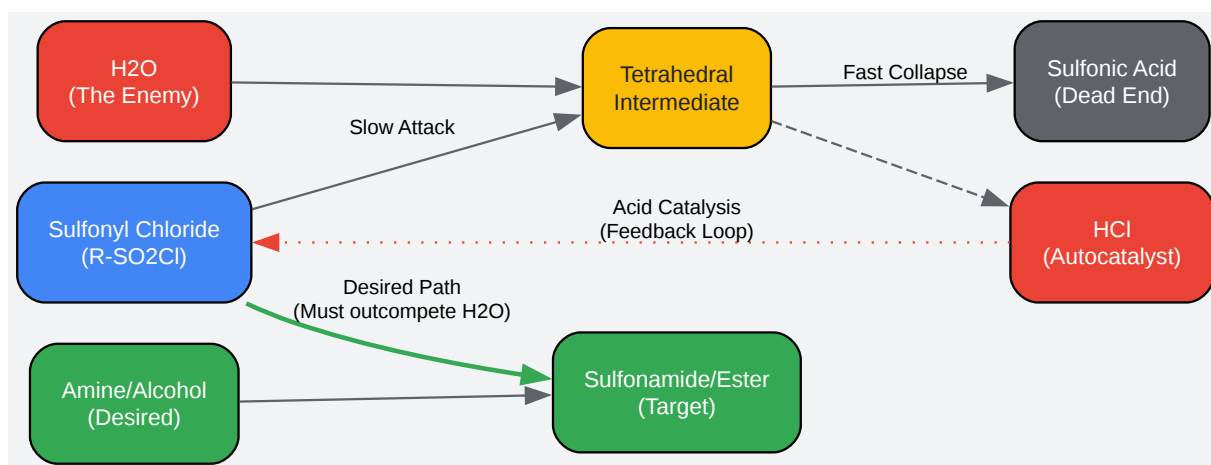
H2O
(The Enemy)

Tetrahedral
Intermediate

Fast Collapse

Sulfonic Acid
(Dead End)

Slow Attack

Sulfonyl Chloride
(R-SO2Cl)

Acid Catalysis
(Feedback Loop)

HCl
(Autocatalyst)

Desired Path
(Must outcompete H2O)

Amine/Alcohol
(Desired)

Sulfonamide/Ester
(Target)